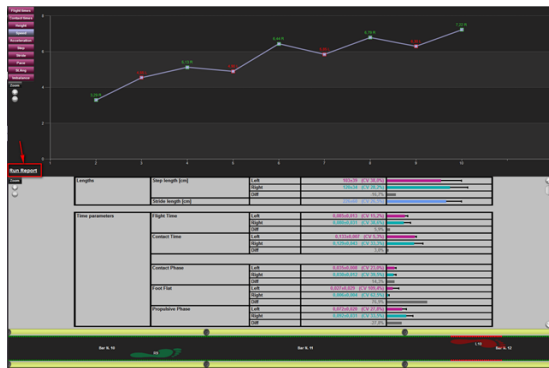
Flight times
Contact times
Height
Speed
Acceleration
Step
Stride
Force
BLAng
Imbalance

Run Report

2
3
4
5
6
7
8
9
10

| Lengths | Step length [cm] | Left | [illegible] |
|---|---|---|---|
| | | Right | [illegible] |
| | | Diff | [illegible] |
| | Stride length [cm] | | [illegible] |

| Time parameters | Flight Time | Left | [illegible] |
|---|---|---|---|
| | | Right | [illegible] |
| | | Diff | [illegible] |
| | Contact Time | Left | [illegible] |
| | | Right | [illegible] |
| | | Diff | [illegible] |
| | Contact Phase | Left | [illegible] |
| | | Right | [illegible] |
| | | Diff | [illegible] |
| | Foot Flat | Left | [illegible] |
| | | Right | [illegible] |
| | | Diff | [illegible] |
| | Propulsive Phase | Left | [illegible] |
| | | Right | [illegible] |
| | | Diff | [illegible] |

Bar N. 10
Bar N. 11
Bar N. 12